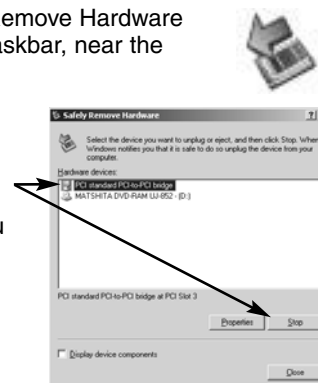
emove Hardware
askbar, near the

Safely Remove Hardware

Select the device you want to unplug or eject, and then click Stop. When Windows notifies you that it is safe to do so unplug the device from your computer.

Hardware devices:

PCI standard PCI-to-PCI bridge

MATSHITA DVD-RAM UJ-852 - (D:)

u

PCI standard PCI-to-PCI bridge at PCI Slot 3

Properties

Stop

Display device components

Close